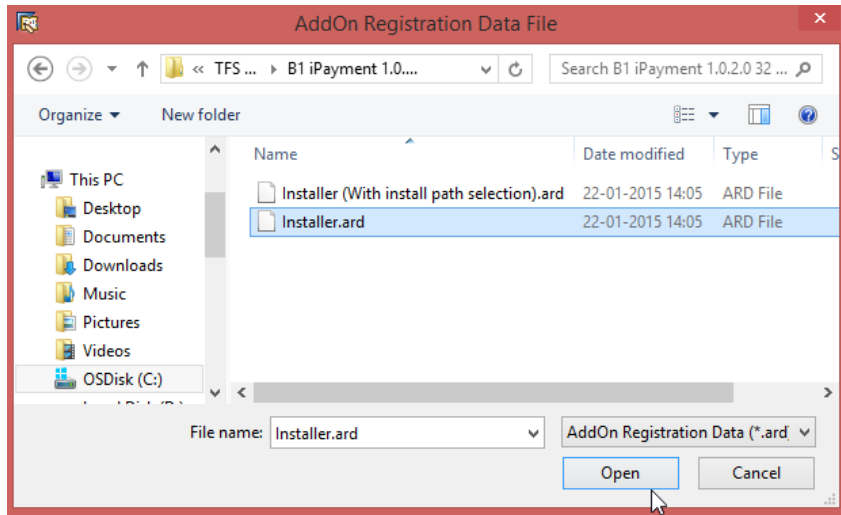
AddOn Registration Data File

« TFS ... ▸ B1 iPayment 1.0....

Search B1 iPayment 1.0.2.0 32 ...

Organize ▾ New folder

This PC
Desktop
Documents
Downloads
Music
Pictures
Videos
OSDisk (C:)
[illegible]

| Name | Date modified | Type | S |
|---|---|---|---|
| Installer (With install path selection).ard | 22-01-2015 14:05 | ARD File | |
| Installer.ard | 22-01-2015 14:05 | ARD File | |

File name: Installer.ard

AddOn Registration Data (*.ard

Open

Cancel